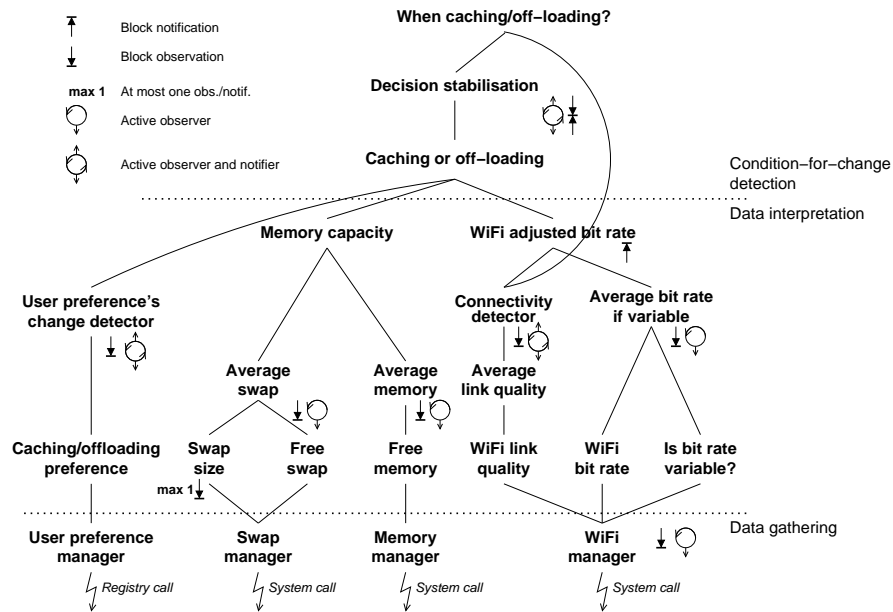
Block notification
Block observation
max 1 At most one obs./notif.
Active observer
Active observer and notifier

When caching/off-loading?

Decision stabilisation

Caching or off-loading

Condition-for-change detection

Data interpretation

Memory capacity

WiFi adjusted bit rate

User preference's change detector

Connectivity detector

Average bit rate if variable

Average swap

Average memory

Average link quality

Caching/offloading preference

Swap size

Free swap

Free memory

WiFi link quality

WiFi bit rate

Is bit rate variable?

max 1

Data gathering

User preference manager

Swap manager

Memory manager

WiFi manager

Registry call

System call

System call

System call